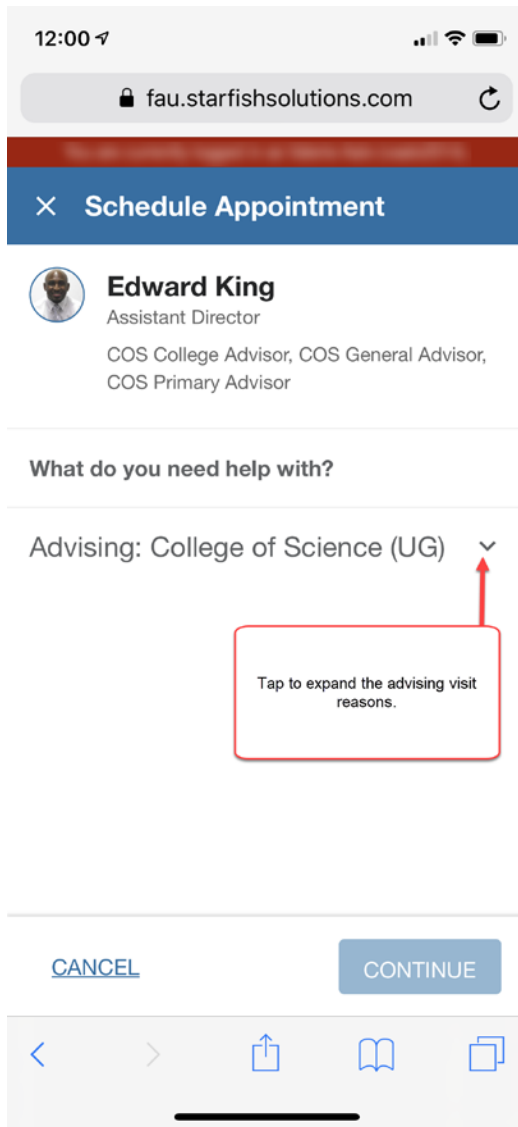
12:00

fau.starfishsolutions.com

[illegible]

× Schedule Appointment

Edward King
Assistant Director
COS College Advisor, COS General Advisor, COS Primary Advisor

What do you need help with?

Advising: College of Science (UG)

Tap to expand the advising visit reasons.

CANCEL

CONTINUE